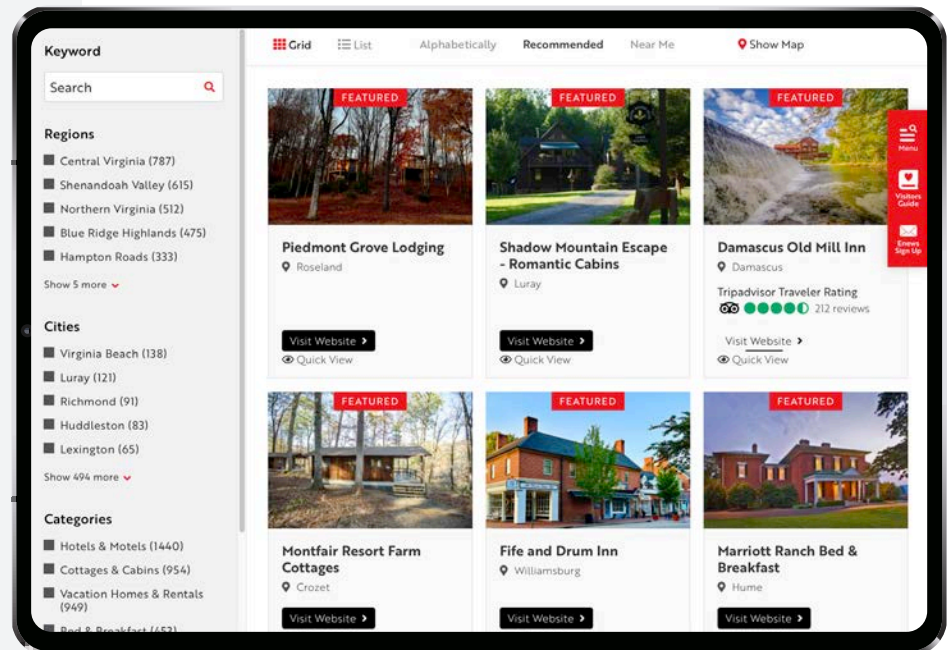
Keyword

Search

Regions

Central Virginia (787)

Shenandoah Valley (615)

Northern Virginia (512)

Blue Ridge Highlands (475)

Hampton Roads (333)

Show 5 more

Cities

Virginia Beach (138)

Luray (121)

Richmond (91)

Huddleston (83)

Lexington (65)

Show 494 more

Categories

Hotels & Motels (1440)

Cottages & Cabins (954)

Vacation Homes & Rentals (949)

Bed & Breakfast (453)

Grid List Alphabetically Recommended Near Me Show Map

Menu

Visitors Guide

Enews Sign Up

FEATURED

Piedmont Grove Lodging

Roseland

Visit Website

Quick View

FEATURED

Shadow Mountain Escape - Romantic Cabins

Luray

Visit Website

Quick View

FEATURED

Damascus Old Mill Inn

Damascus

Tripadvisor Traveler Rating

212 reviews

Visit Website

Quick View

FEATURED

Montfair Resort Farm Cottages

Crozet

Visit Website

FEATURED

Fife and Drum Inn

Williamsburg

Visit Website

FEATURED

Marriott Ranch Bed & Breakfast

Hume

Visit Website